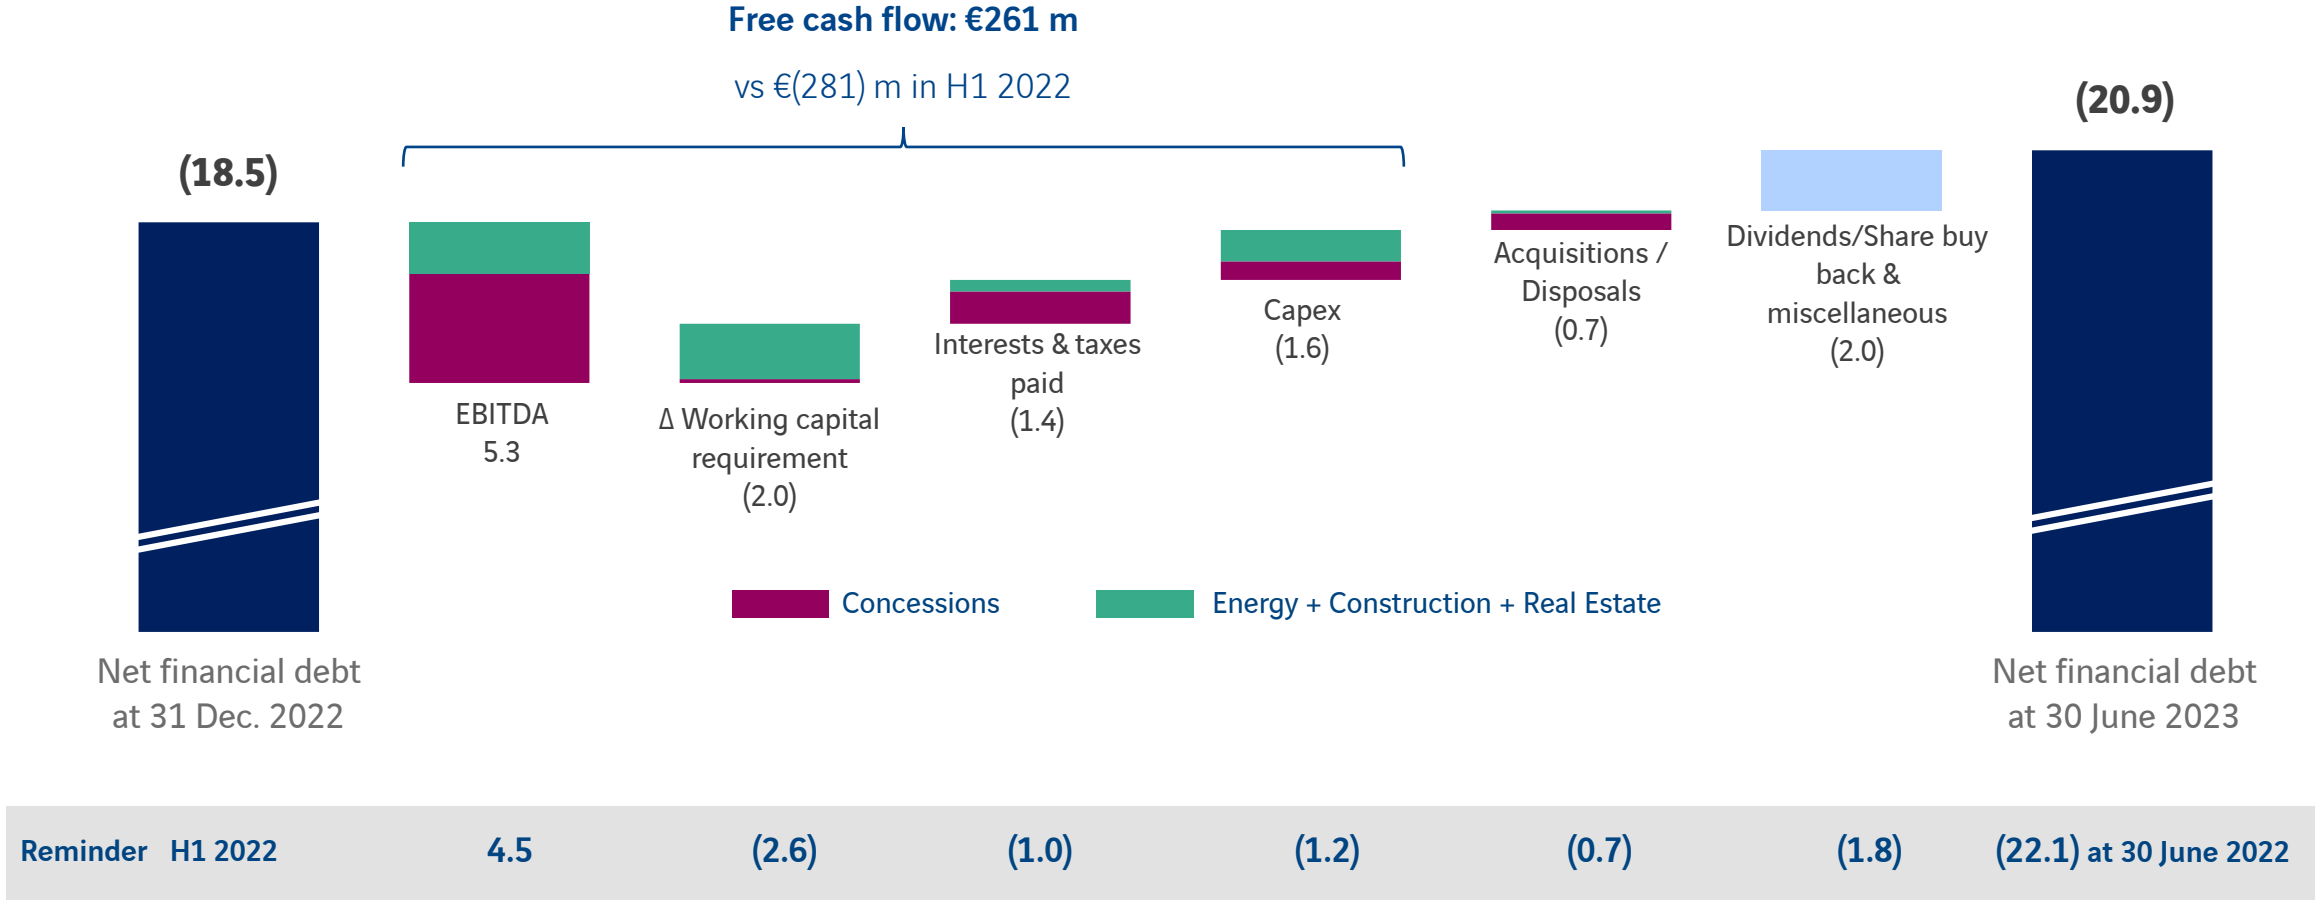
Free cash flow: €261 m

vs €(281) m in H1 2022

(18.5)

EBITDA
5.3

Δ Working capital requirement
(2.0)

Interests & taxes paid
(1.4)

Capex
(1.6)

Acquisitions / Disposals
(0.7)

Dividends/Share buy back & miscellaneous
(2.0)

(20.9)

Concessions

Energy + Construction + Real Estate

Net financial debt at 31 Dec. 2022

Net financial debt at 30 June 2023

| Reminder H1 2022 | 4.5 | (2.6) | (1.0) | (1.2) | (0.7) | (1.8) | (22.1) at 30 June 2022 |
|---|---|---|---|---|---|---|---|